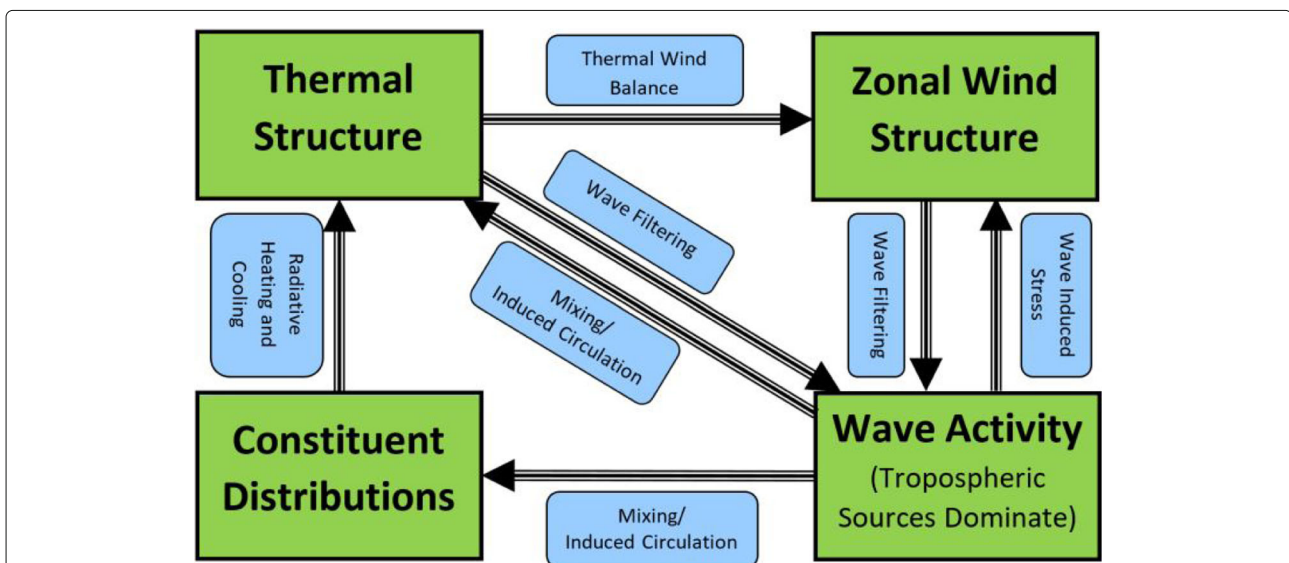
Thermal Structure

Thermal Wind Balance

Zonal Wind Structure

Wave Filtering

Radiative Heating and Cooling

Mixing/ Induced Circulation

Wave Filtering

Wave Induced Stress

Constituent Distributions

Wave Activity (Tropospheric Sources Dominate)

Mixing/ Induced Circulation